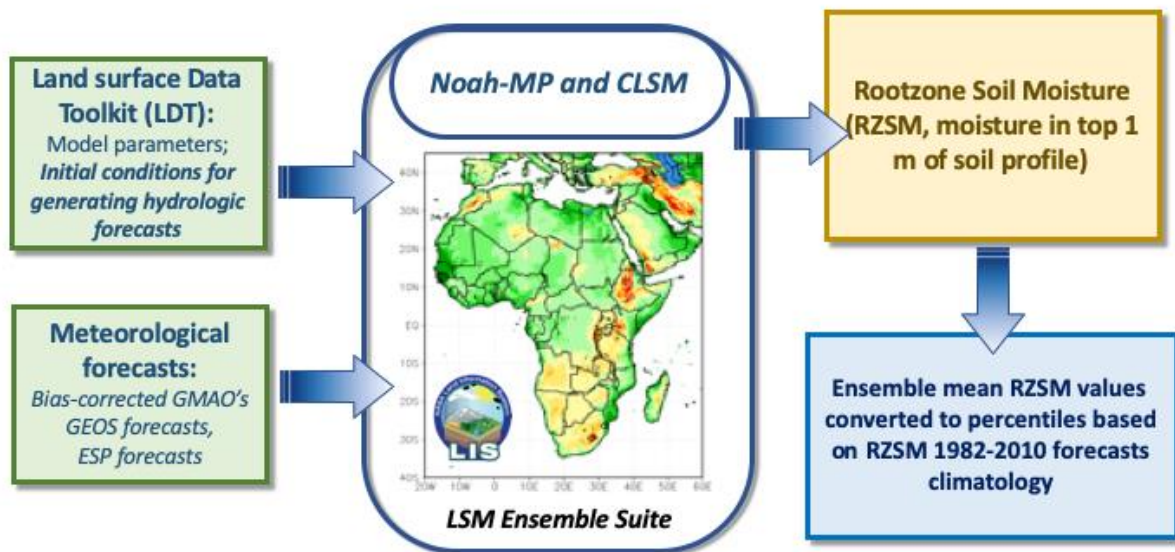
Land surface Data Toolkit (LDT):
Model parameters;
Initial conditions for generating hydrologic forecasts

Meteorological forecasts:
Bias-corrected GMAO's GEOS forecasts,
ESP forecasts

Noah-MP and CLSM

40N
30N
20N
10N
EQ
10S
20S
30S
40S
20W 10W 0 10E 20E 30E 40E 50E 60E

LIS

LSM Ensemble Suite

Rootzone Soil Moisture (RZSM, moisture in top 1 m of soil profile)

Ensemble mean RZSM values converted to percentiles based on RZSM 1982-2010 forecasts climatology